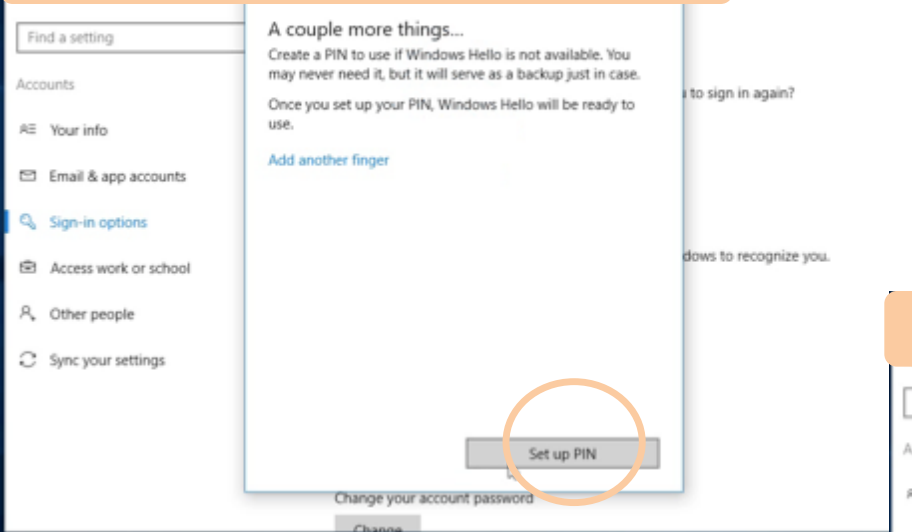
Find a setting

Accounts

Your info

Email & app accounts

Sign-in options

Access work or school

Other people

Sync your settings

A couple more things...

Create a PIN to use if Windows Hello is not available. You may never need it, but it will serve as a backup just in case.

Once you set up your PIN, Windows Hello will be ready to use.

Add another finger

Set up PIN

u to sign in again?

dows to recognize you.

Change your account password

Change